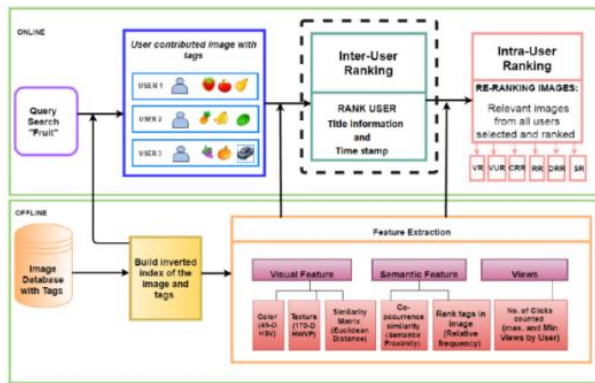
ONLINE

Query Search "Fruit"

User contributed image with tags

USER 1

USER 2

USER 3

Inter-User Ranking

RANK USER
Tide information and Time stamp

Intra-User Ranking

RE-RANKING IMAGES:
Relevant images from all users selected and ranked

VR

VUR

CRR

RR

DRR

SR

OFFLINE

Image Database with Tags

Build inverted index of the image and tags

Feature Extraction

Visual Feature

Semantic Feature

Views

Color (45-D HSV)

Texture (170-D HWVP)

Similarity Matrix (Euclidean Distance)

Co-occurrence similarity (semantic Proximity)

Rank tags in image (Relative frequency)

No. of Clicks counted (max, and Min Views by User)